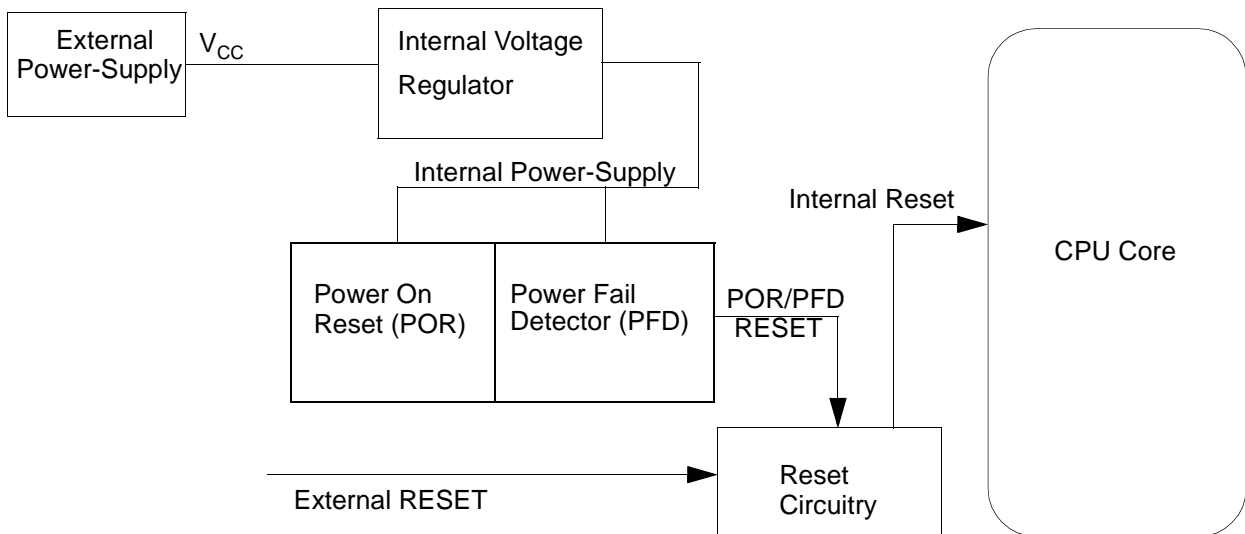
External Power-Supply

$V_{CC}$

Internal Voltage Regulator

Internal Power-Supply

Internal Reset

CPU Core

Power On Reset (POR)

Power Fail Detector (PFD)

POR/PFD RESET

External RESET

Reset Circuitry